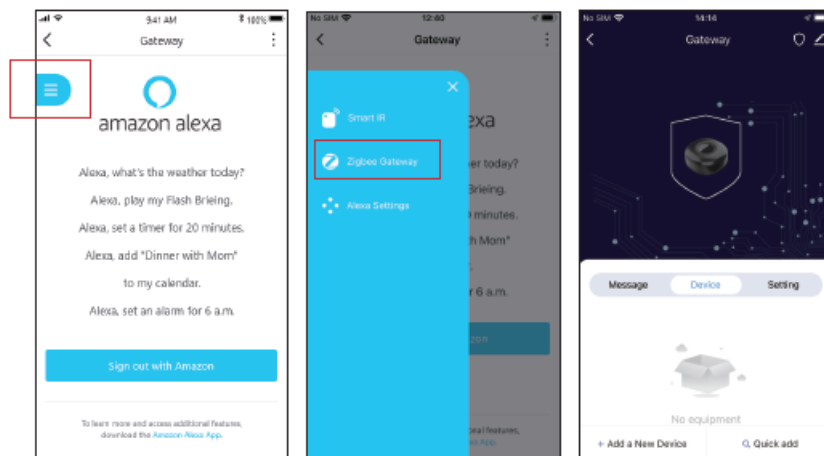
9:41 AM
100%
Gateway

amazon alexa

Alexa, what's the weather today?

Alexa, play my Flash Brieing.

Alexa, set a timer for 20 minutes.

Alexa, add "Dinner with Mom" to my calendar.

Alexa, set an alarm for 6 a.m.

Sign out with Amazon

To learn more and access additional features, download the Amazon Alexa App.

No SIM
12:40
Gateway

Smart IR

Zigbee Gateway

Alexa Settings

exa

er today?

Brieing.

minutes.

h Mom"

r 6 a.m.

zon

onal features,

a App.

No SIM
14:14
Gateway

Message
Device
Setting

No equipment

+ Add a New Device
Quick add